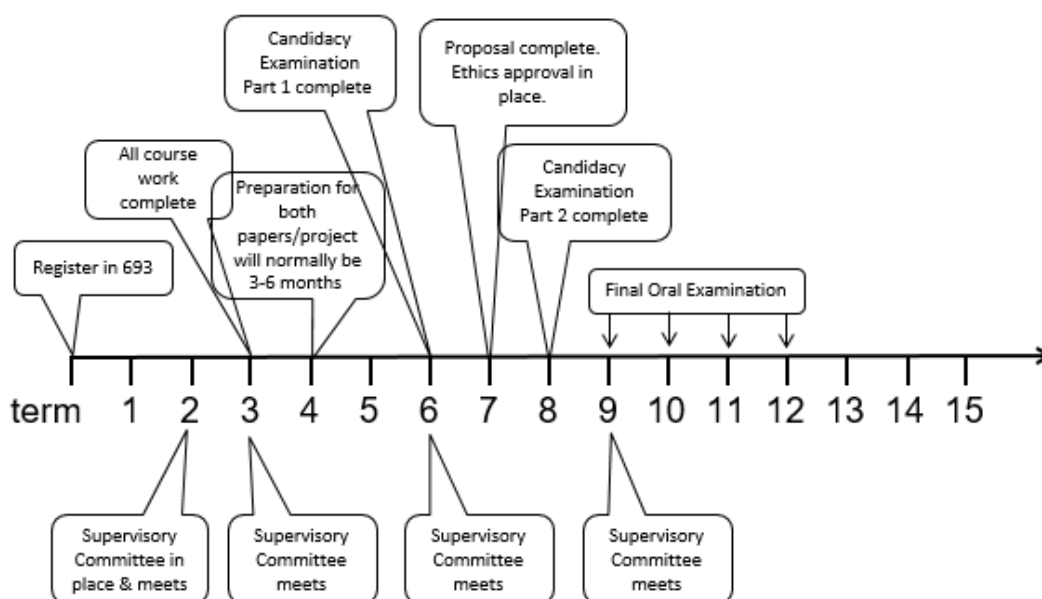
Candidacy Examination Part 1 complete

Proposal complete. Ethics approval in place.

All course work complete

Preparation for both papers/project will normally be 3-6 months

Candidacy Examination Part 2 complete

Register in 693

Final Oral Examination

term 1 2 3 4 5 6 7 8 9 10 11 12 13 14 15

Supervisory Committee in place & meets

Supervisory Committee meets

Supervisory Committee meets

Supervisory Committee meets